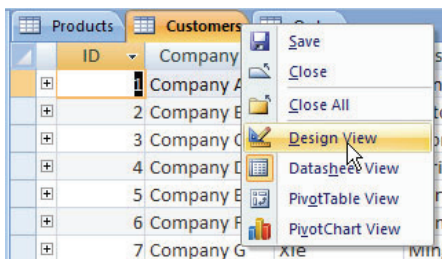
Products
Customers
Ord

| | ID | Company | | |
|---|---|---|---|---|
| + | 1 | Company A | | |
| + | 2 | Company B | | |
| + | 3 | Company C | | |
| + | 4 | Company D | | |
| + | 5 | Company E | | |
| + | 6 | Company F | | |
| + | 7 | Company G | Xie | Min |

Save
Close
Close All
Design View
Datasheet View
PivotTable View
PivotChart View